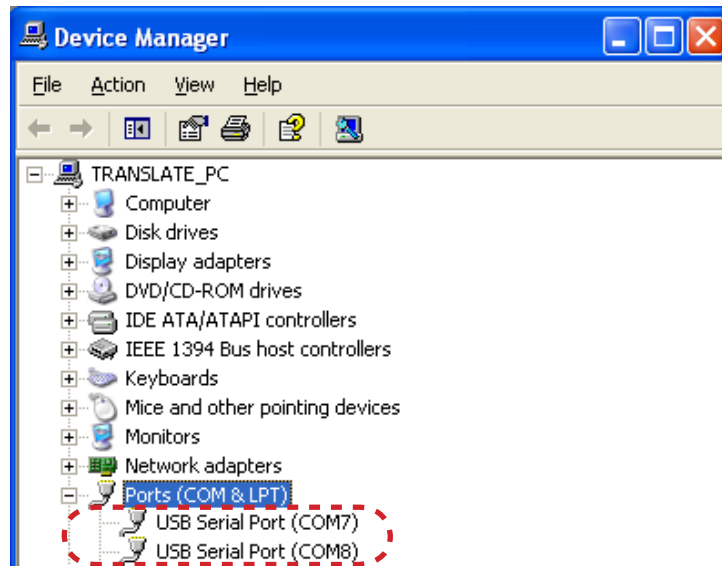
Device Manager

File Action View Help

TRANSLATE_PC
Computer
Disk drives
Display adapters
DVD/CD-ROM drives
IDE ATA/ATAPI controllers
IEEE 1394 Bus host controllers
Keyboards
Mice and other pointing devices
Monitors
Network adapters
Ports (COM & LPT)
USB Serial Port (COM7)
USB Serial Port (COM8)